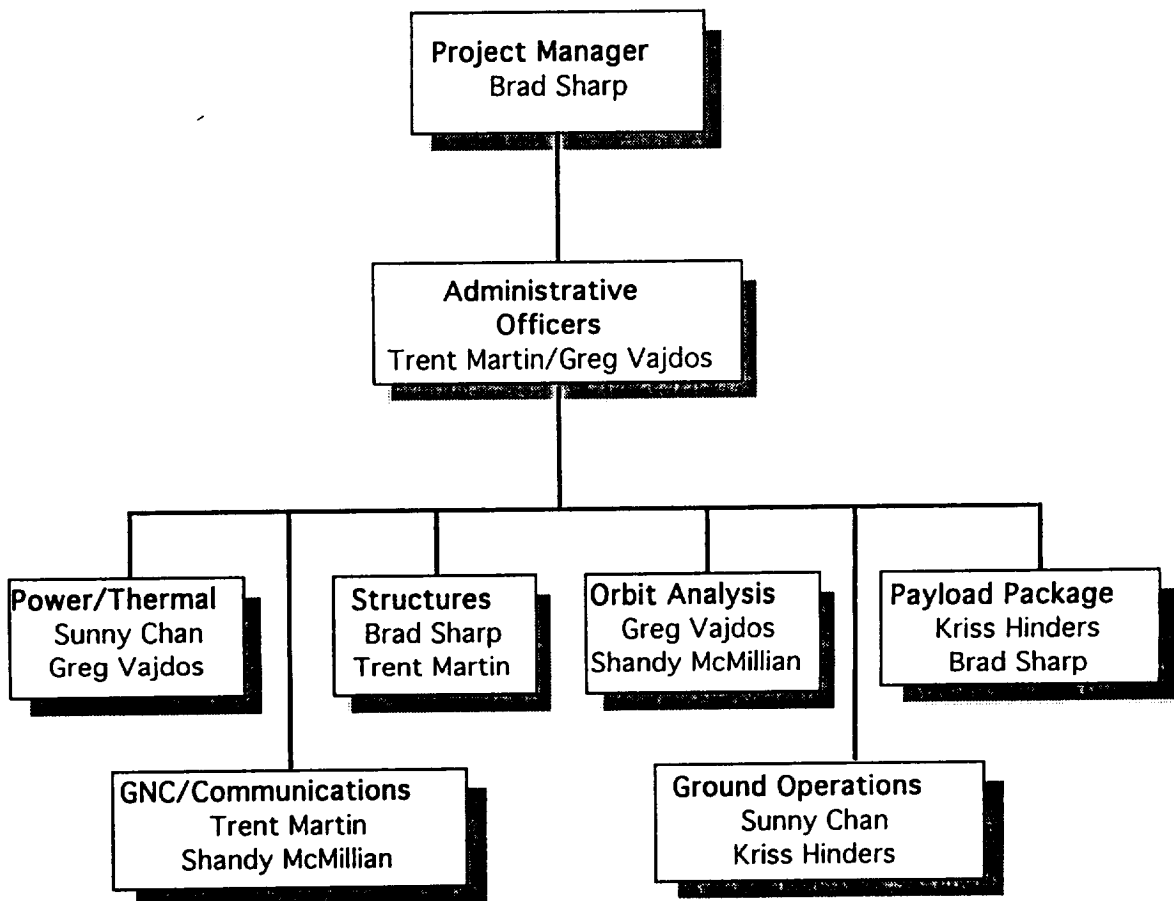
Project Manager
Brad Sharp

Administrative Officers
Trent Martin/Greg Vajdos

Power/Thermal
Sunny Chan
Greg Vajdos

Structures
Brad Sharp
Trent Martin

Orbit Analysis
Greg Vajdos
Shandy McMillian

Payload Package
Kriss Hinders
Brad Sharp

GNC/Communications
Trent Martin
Shandy McMillian

Ground Operations
Sunny Chan
Kriss Hinders